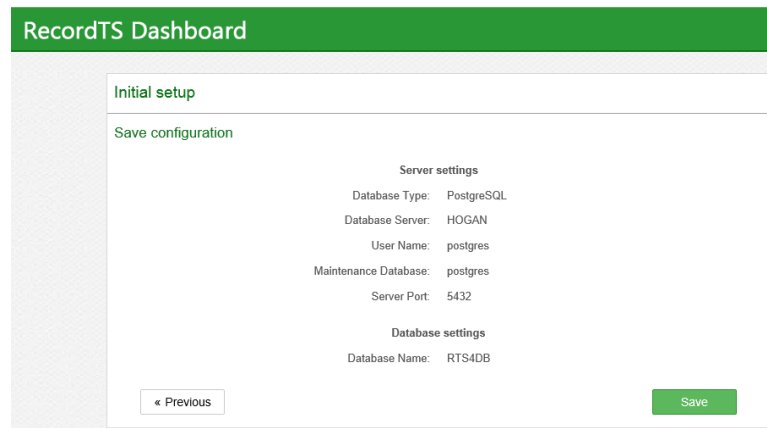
RecordTS Dashboard

Initial setup

Save configuration

Server settings

Database Type: PostgreSQL

Database Server: HOGAN

User Name: postgres

Maintenance Database: postgres

Server Port: 5432

Database settings

Database Name: RTS4DB

« Previous

Save